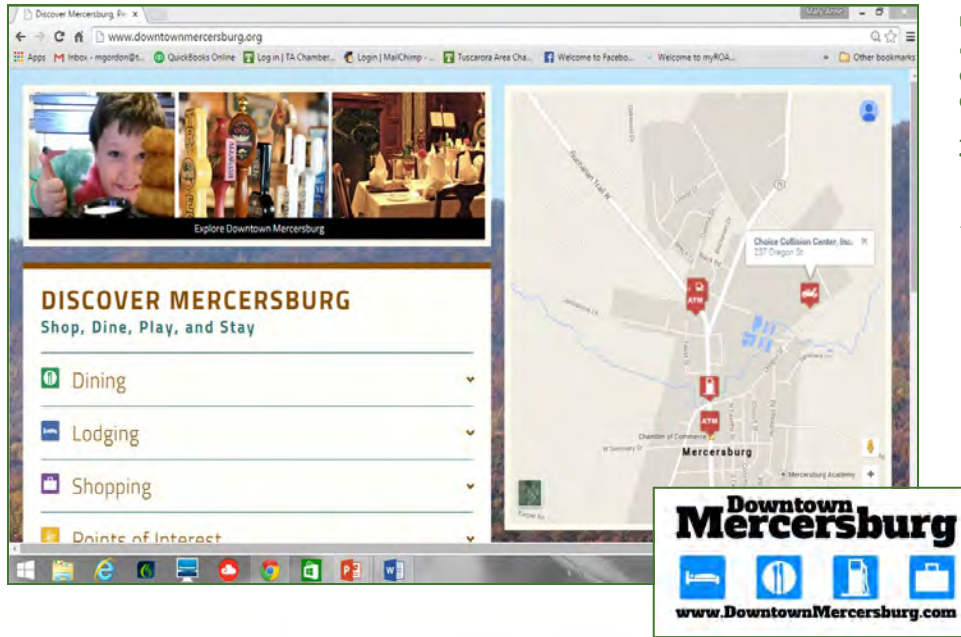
Discover Mercersburg, Pe ×

www.downtownmercersburg.org

Apps Inbox - mgordon@s... QuickBooks Online Log in | TA Chamber... Login | MailChimp -... Tuscarora Area Cha... Welcome to Facebo... Welcome to myROA... Other bookmarks

Explore Downtown Mercersburg

DISCOVER MERCERSBURG
Shop, Dine, Play, and Stay

Dining

Lodging

Shopping

Points of Interest

Choice Collision Center, Inc.
237 Oregon St

ATM

ATM

Chamber of Commerce

Mercersburg

Mercersburg Academy

Downtown
Mercersburg
www.DowntownMercersburg.com